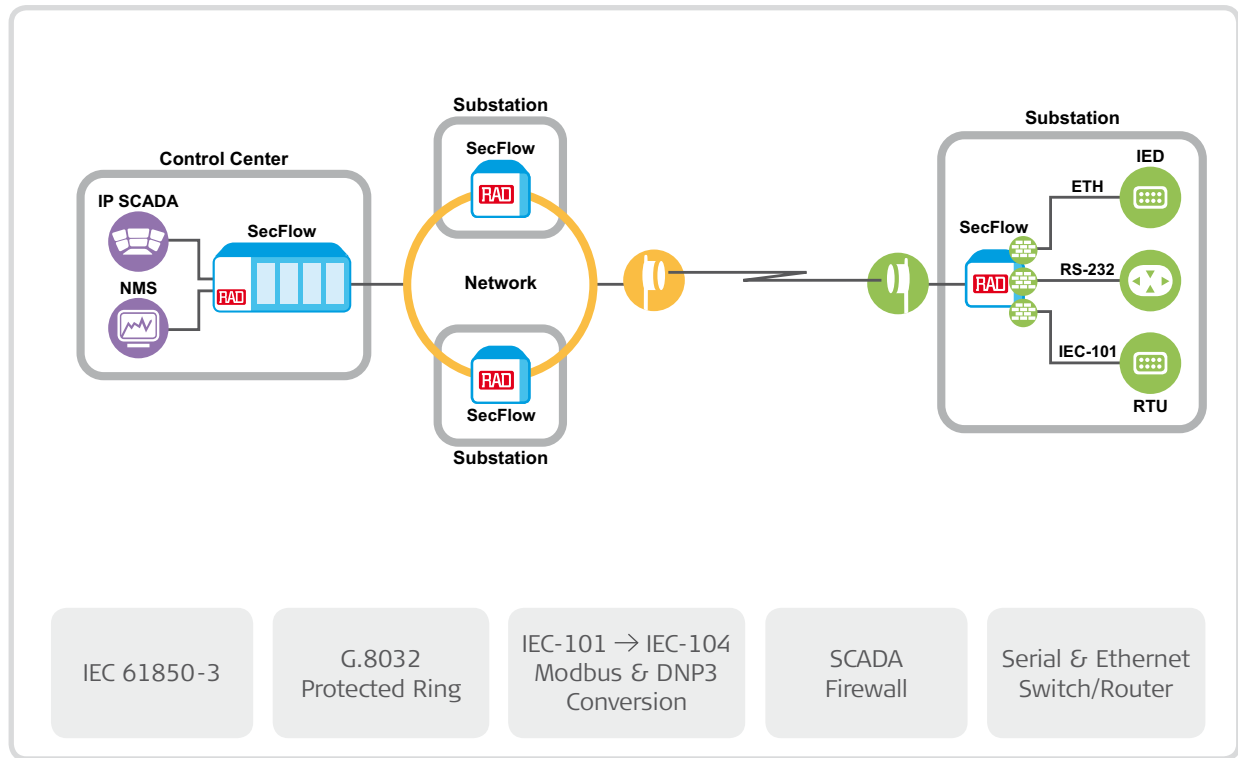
Control Center

IP SCADA

NMS

SecFlow

RAD

Substation

SecFlow

RAD

Network

RAD

SecFlow

Substation

Substation

SecFlow

RAD

IED

ETH

RS-232

IEC-101

RTU

IEC 61850-3

G.8032 Protected Ring

IEC-101 → IEC-104 Modbus & DNP3 Conversion

SCADA Firewall

Serial & Ethernet Switch/Router